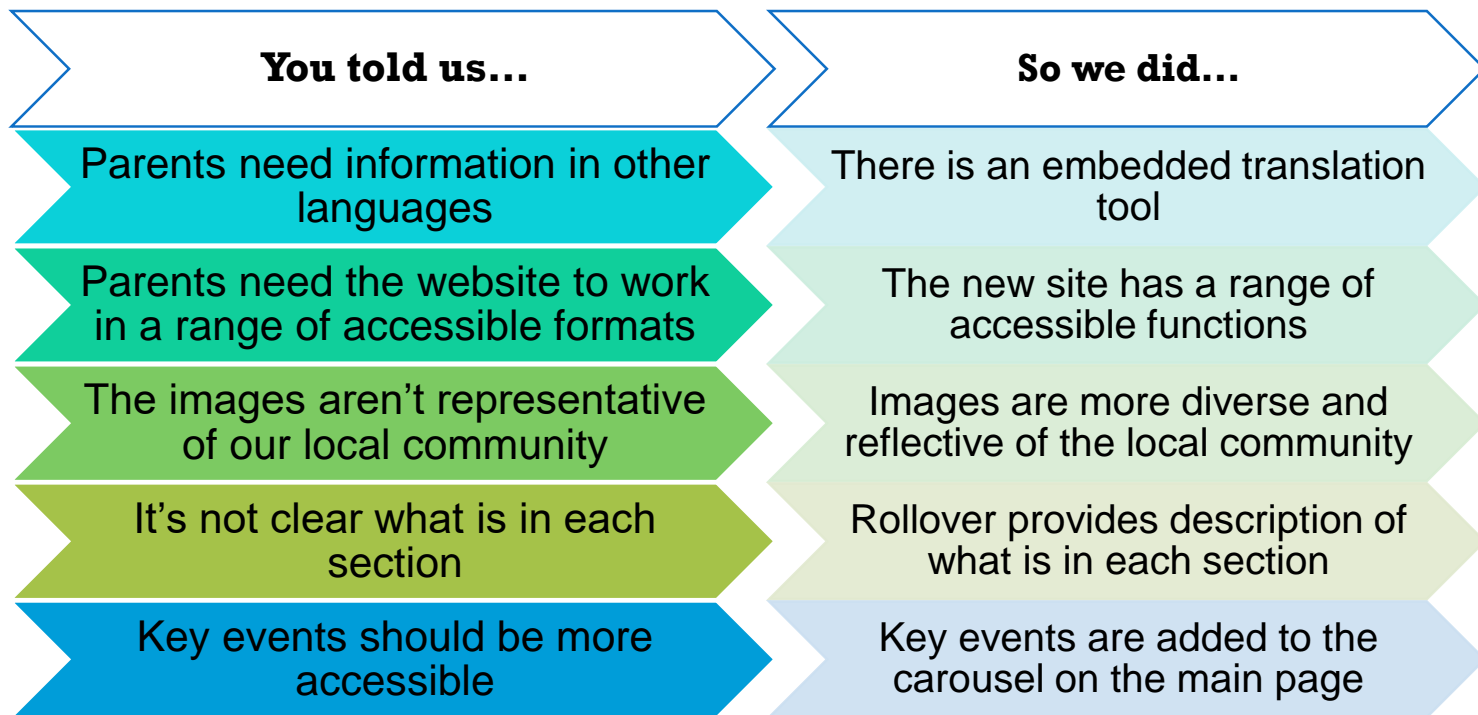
| You told us… | So we did… |
|---|---|
| Parents need information in other languages | There is an embedded translation tool |
| Parents need the website to work in a range of accessible formats | The new site has a range of accessible functions |
| The images aren’t representative of our local community | Images are more diverse and reflective of the local community |
| It’s not clear what is in each section | Rollover provides description of what is in each section |
| Key events should be more accessible | Key events are added to the carousel on the main page |